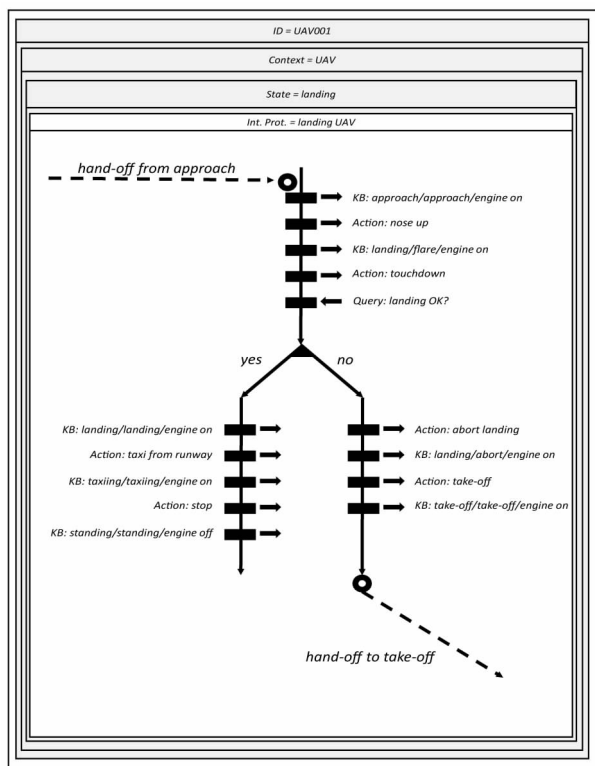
ID = UAV001

Context = UAV

State = landing

Int. Prot. = landing UAV

hand-off from approach

KB: approach/approach/engine on

Action: nose up

KB: landing/flare/engine on

Action: touchdown

Query: landing OK?

yes

no

KB: landing/landing/engine on

Action: taxi from runway

KB: taxiing/taxiing/engine on

Action: stop

KB: standing/standing/engine off

Action: abort landing

KB: landing/abort/engine on

Action: take-off

KB: take-off/take-off/engine on

hand-off to take-off